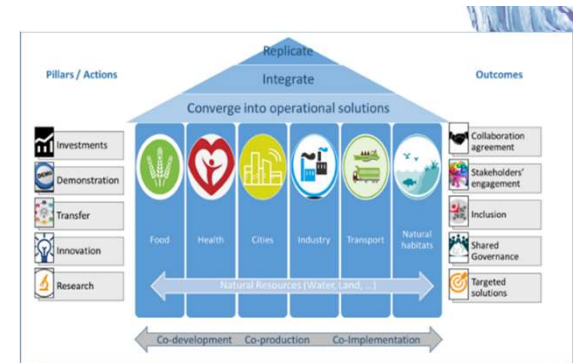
Replicate

Integrate

Converge into operational solutions

Pillars / Actions

Investments

Demonstration

Transfer

Innovation

Research

Food

Health

Cities

Industry

Transport

Natural habitats

Natural Resources (Water, Land, ...)

Outcomes

Collaboration agreement

Stakeholders' engagement

Inclusion

Shared Governance

Targeted solutions

Co-development Co-production Co-Implementation